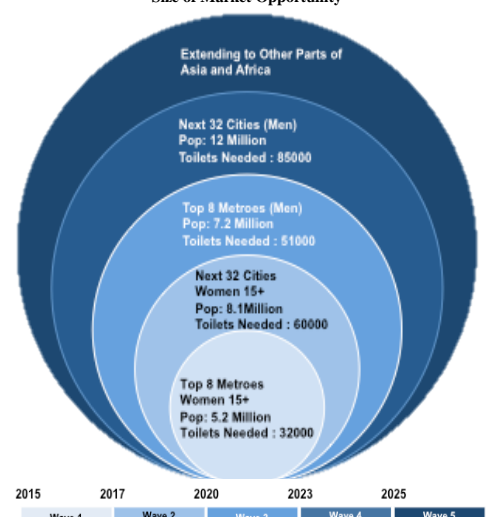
Size of Market Opportunity

Extending to Other Parts of Asia and Africa

Next 32 Cities (Men)
Pop: 12 Million
Toilets Needed : 85000

Top 8 Metroes (Men)
Pop: 7.2 Million
Toilets Needed : 51000

Next 32 Cities
Women 15+
Pop: 8.1Million
Toilets Needed : 60000

Top 8 Metroes
Women 15+
Pop: 5.2 Million
Toilets Needed : 32000

2015 2017 2020 2023 2025

Wave 1 Wave 2 Wave 3 Wave 4 Wave 5